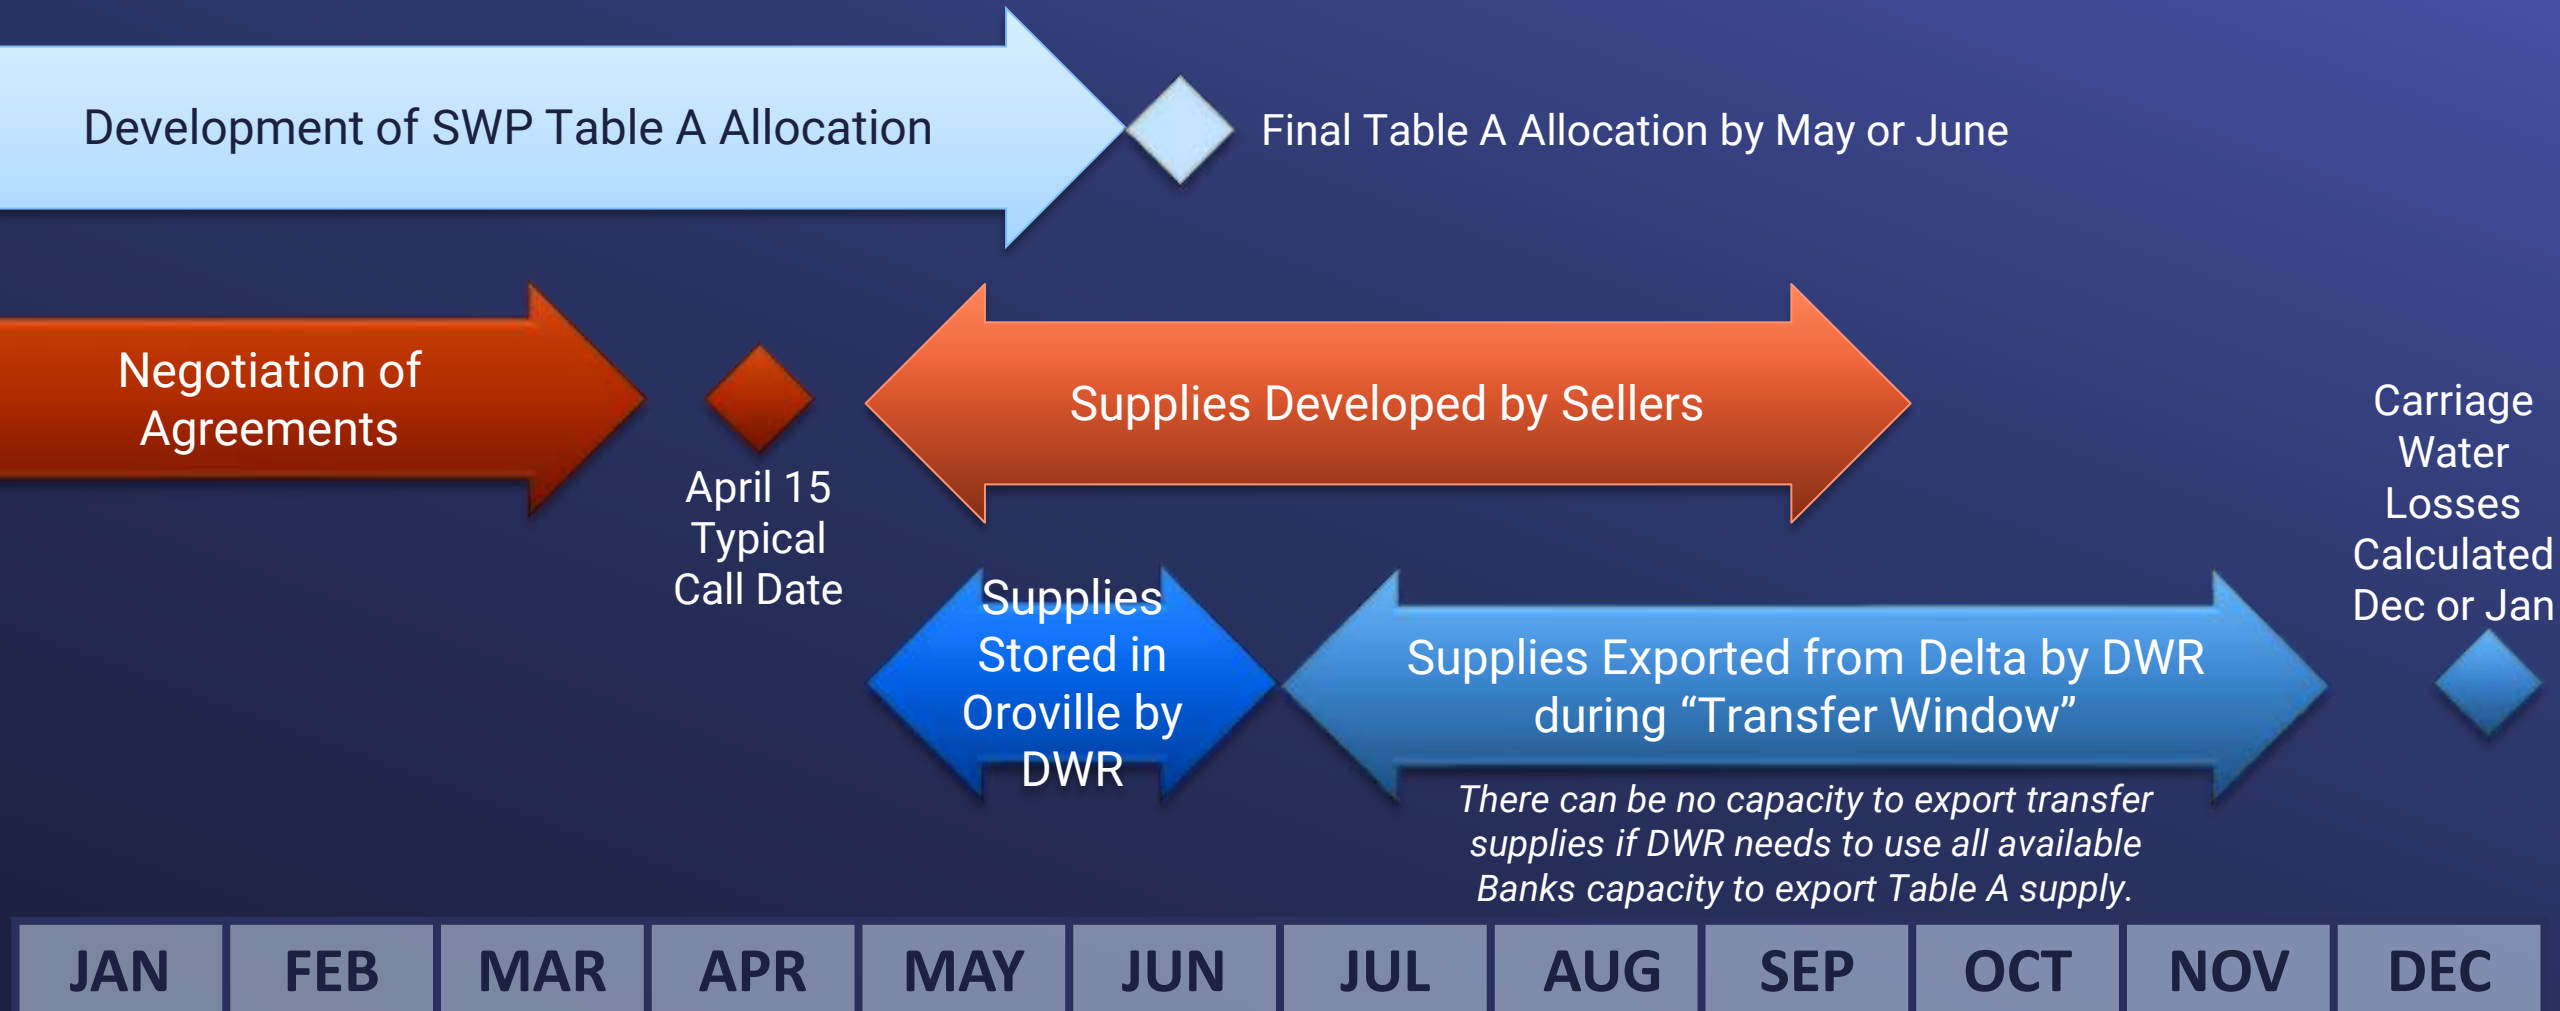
Development of SWP Table A Allocation

Final Table A Allocation by May or June

Negotiation of Agreements

April 15 Typical Call Date

Supplies Developed by Sellers

Carriage Water Losses Calculated Dec or Jan

Supplies Stored in Oroville by DWR

Supplies Exported from Delta by DWR during "Transfer Window"

*There can be no capacity to export transfer supplies if DWR needs to use all available Banks capacity to export Table A supply.*

| JAN | FEB | MAR | APR | MAY | JUN | JUL | AUG | SEP | OCT | NOV | DEC |
|---|---|---|---|---|---|---|---|---|---|---|---|